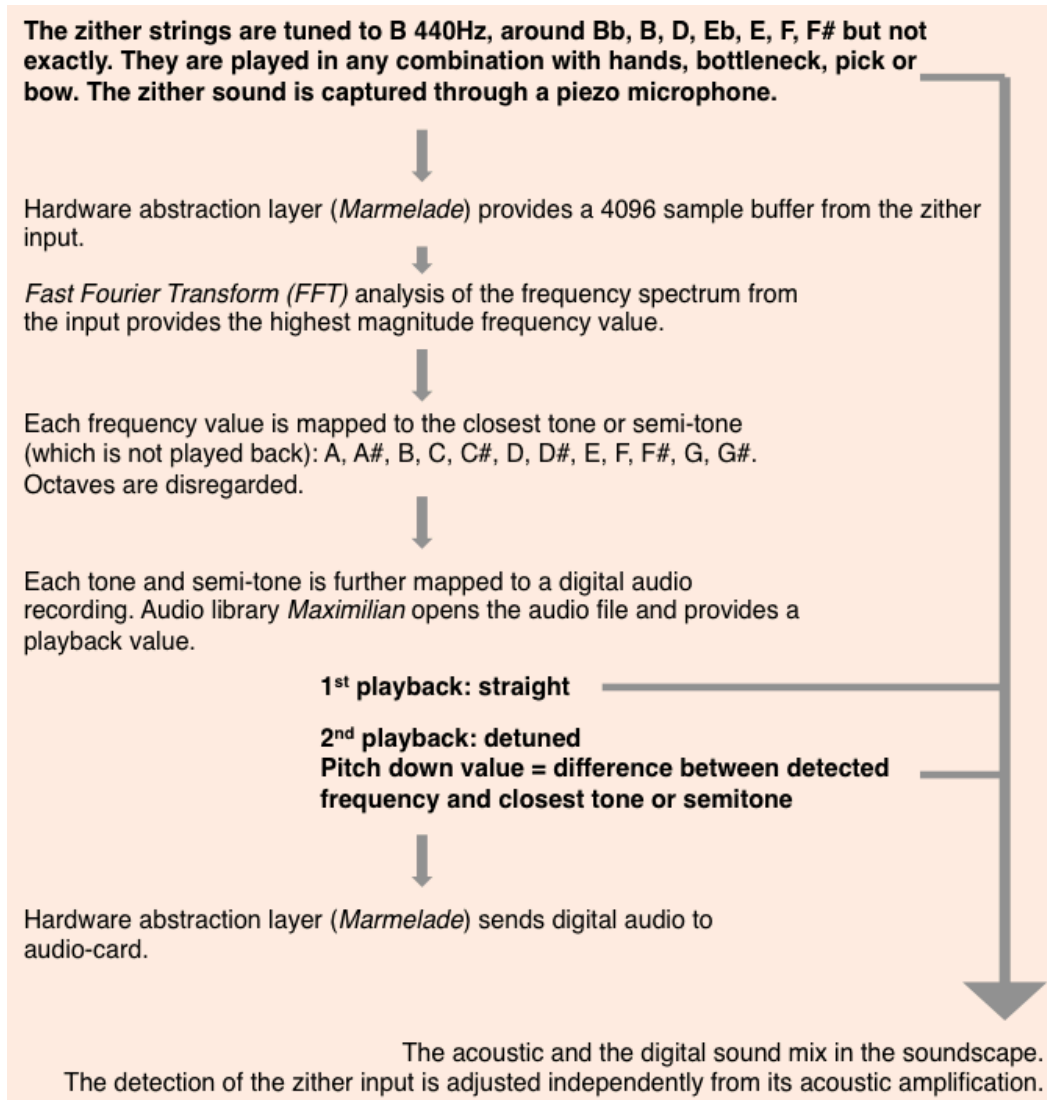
The zither strings are tuned to B 440Hz, around Bb, B, D, Eb, E, F, F# but not exactly. They are played in any combination with hands, bottleneck, pick or bow. The zither sound is captured through a piezo microphone.

Hardware abstraction layer (Marmelade) provides a 4096 sample buffer from the zither input.

Fast Fourier Transform (FFT) analysis of the frequency spectrum from the input provides the highest magnitude frequency value.

Each frequency value is mapped to the closest tone or semi-tone (which is not played back): A, A#, B, C, C#, D, D#, E, F, F#, G, G#. Octaves are disregarded.

Each tone and semi-tone is further mapped to a digital audio recording. Audio library Maximilian opens the audio file and provides a playback value.

1$^{st}$ playback: straight

2$^{nd}$ playback: detuned
Pitch down value = difference between detected frequency and closest tone or semitone

Hardware abstraction layer (Marmelade) sends digital audio to audio-card.

The acoustic and the digital sound mix in the soundscape.
The detection of the zither input is adjusted independently from its acoustic amplification.